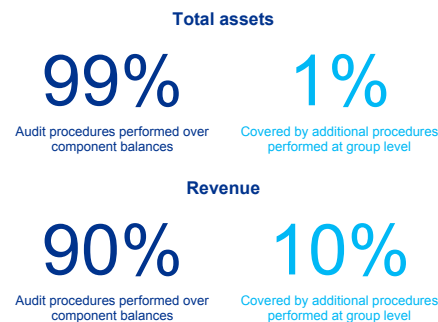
Total assets

99%
Audit procedures performed over component balances

1%
Covered by additional procedures performed at group level

Revenue

90%
Audit procedures performed over component balances

10%
Covered by additional procedures performed at group level